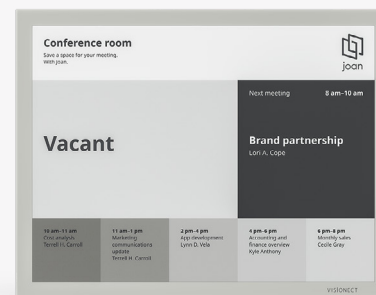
Conference room
Save a space for your meeting, With Joan.

joan

Vacant

Next meeting 8 am–10 am

Brand partnership
Lori A. Cope

10 am–11 am
Cost analysis
Terrell H. Carroll

11 am–1 pm
Marketing communications update
Terrell H. Carroll

2 pm–4 pm
App development
Lynn D. Vela

4 pm–6 pm
Accounting and finance overview
Kyle Anthony

6 pm–8 pm
Monthly sales
Cecile Gray

VISIONECT